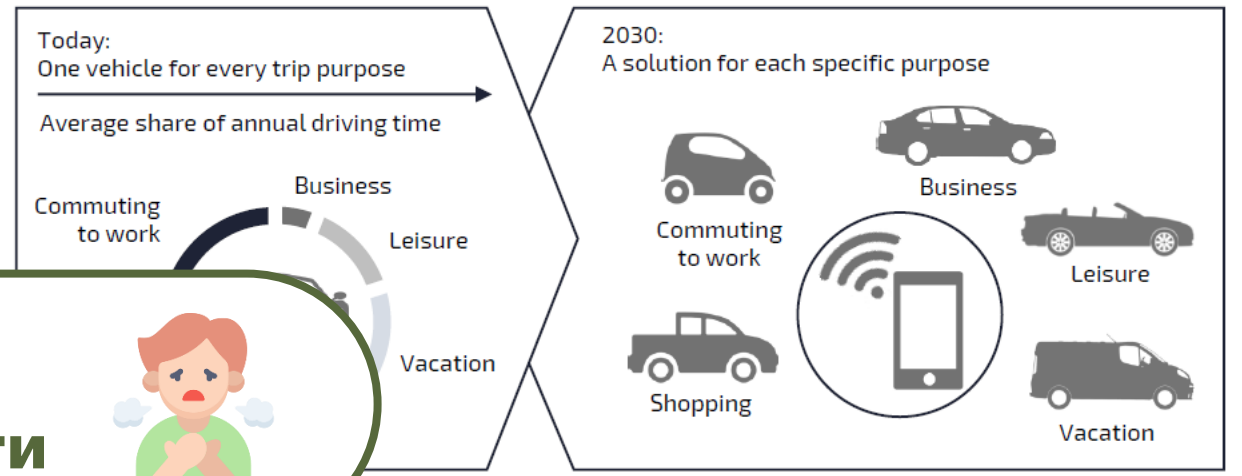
Today:
One vehicle for every trip purpose

Average share of annual driving time

Business

Commuting to work

Leisure

Vacation

ти

2030:
A solution for each specific purpose

Business

Commuting to work

Leisure

Shopping

Vacation